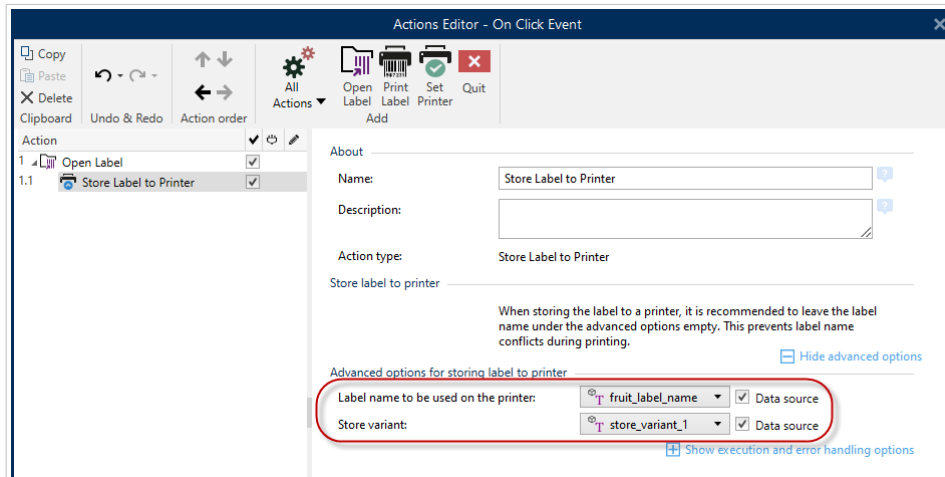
Actions Editor - On Click Event

Copy
Paste
Delete
Clipboard
Undo & Redo
Action order
All Actions
Open Label
Print Label
Set Printer
Quit
Add

| Action | ✔ | | |
|---|---|---|---|
| 1 Open Label | ✔ | | |
| 1.1 Store Label to Printer | ✔ | | |

About

Name: Store Label to Printer

Description:

Action type: Store Label to Printer

Store label to printer

When storing the label to a printer, it is recommended to leave the label name under the advanced options empty. This prevents label name conflicts during printing.

Hide advanced options

Advanced options for storing label to printer

Label name to be used on the printer: fruit_label_name ✔ Data source

Store variant: store_variant_1 ✔ Data source

Show execution and error handling options